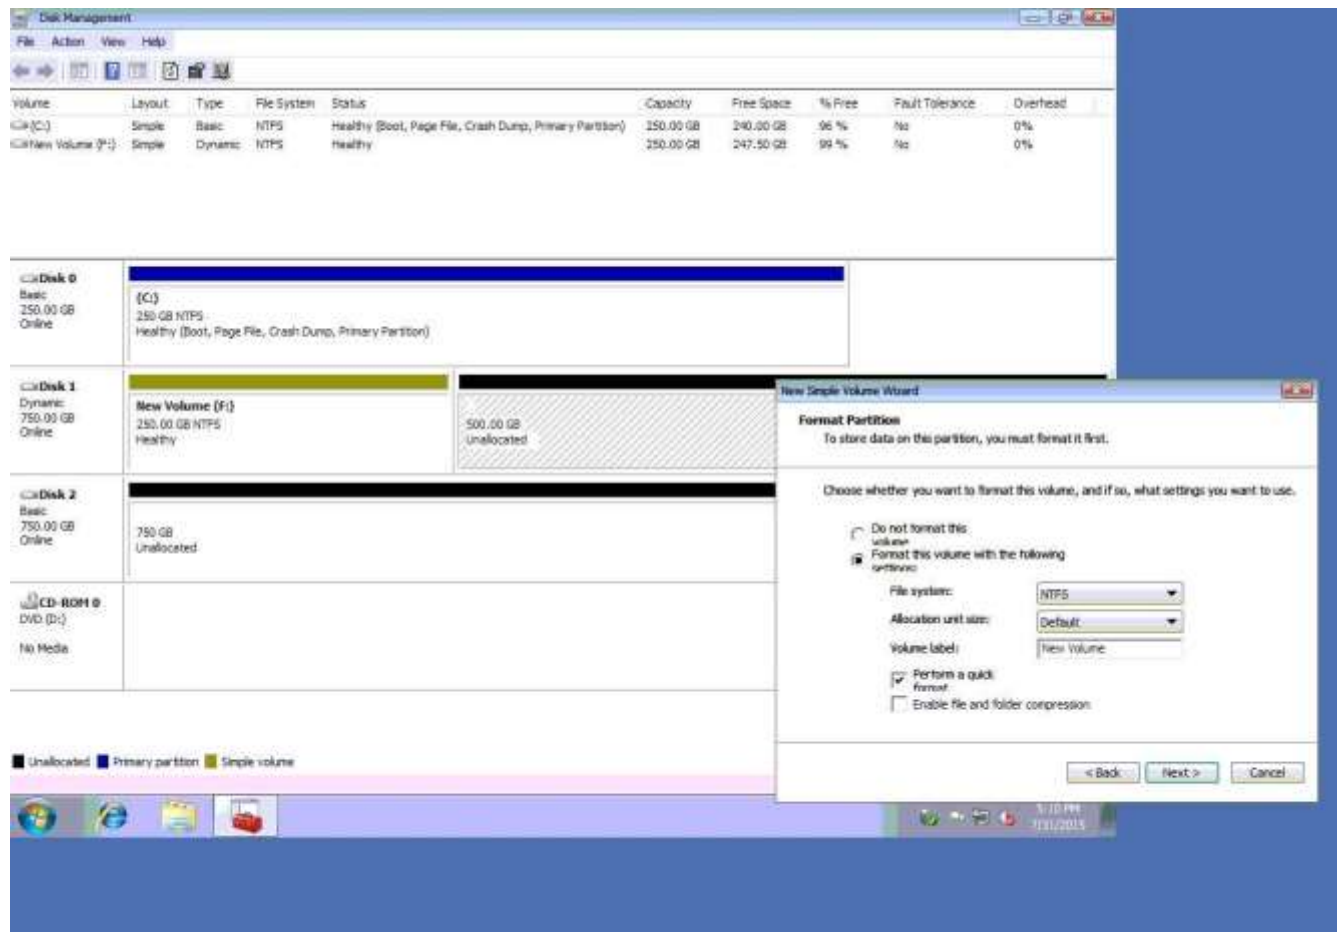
Disk Management

File Action View Help

| Volume | Layout | Type | File System | Status | Capacity | Free Space | % Free | Fault Tolerance | Overhead |
|---|---|---|---|---|---|---|---|---|---|
| (C:) | Simple | Basic | NTFS | Healthy (Boot, Page File, Crash Dump, Primary Partition) | 250.00 GB | 240.00 GB | 96 % | No | 0% |
| New Volume (F:) | Simple | Dynamic | NTFS | Healthy | 250.00 GB | 247.50 GB | 99 % | No | 0% |

Disk 0
Basic
250.00 GB
Online

(C:)
250 GB NTFS
Healthy (Boot, Page File, Crash Dump, Primary Partition)

Disk 1
Dynamic
750.00 GB
Online

New Volume (F:)
250.00 GB NTFS
Healthy

500.00 GB
Unallocated

Disk 2
Basic
750.00 GB
Online

750 GB
Unallocated

CD-ROM 0
DVD (D:)

No Media

Unallocated Primary partition Simple volume

New Simple Volume Wizard

Format Partition
To store data on this partition, you must format it first.

Choose whether you want to format this volume, and if so, what settings you want to use.

Do not format this volume
Format this volume with the following settings:

File system: NTFS
Allocation unit size: Default
Volume label: New Volume

Perform a quick format
Enable file and folder compression

< Back Next > Cancel

5:10 PM
7/31/2015